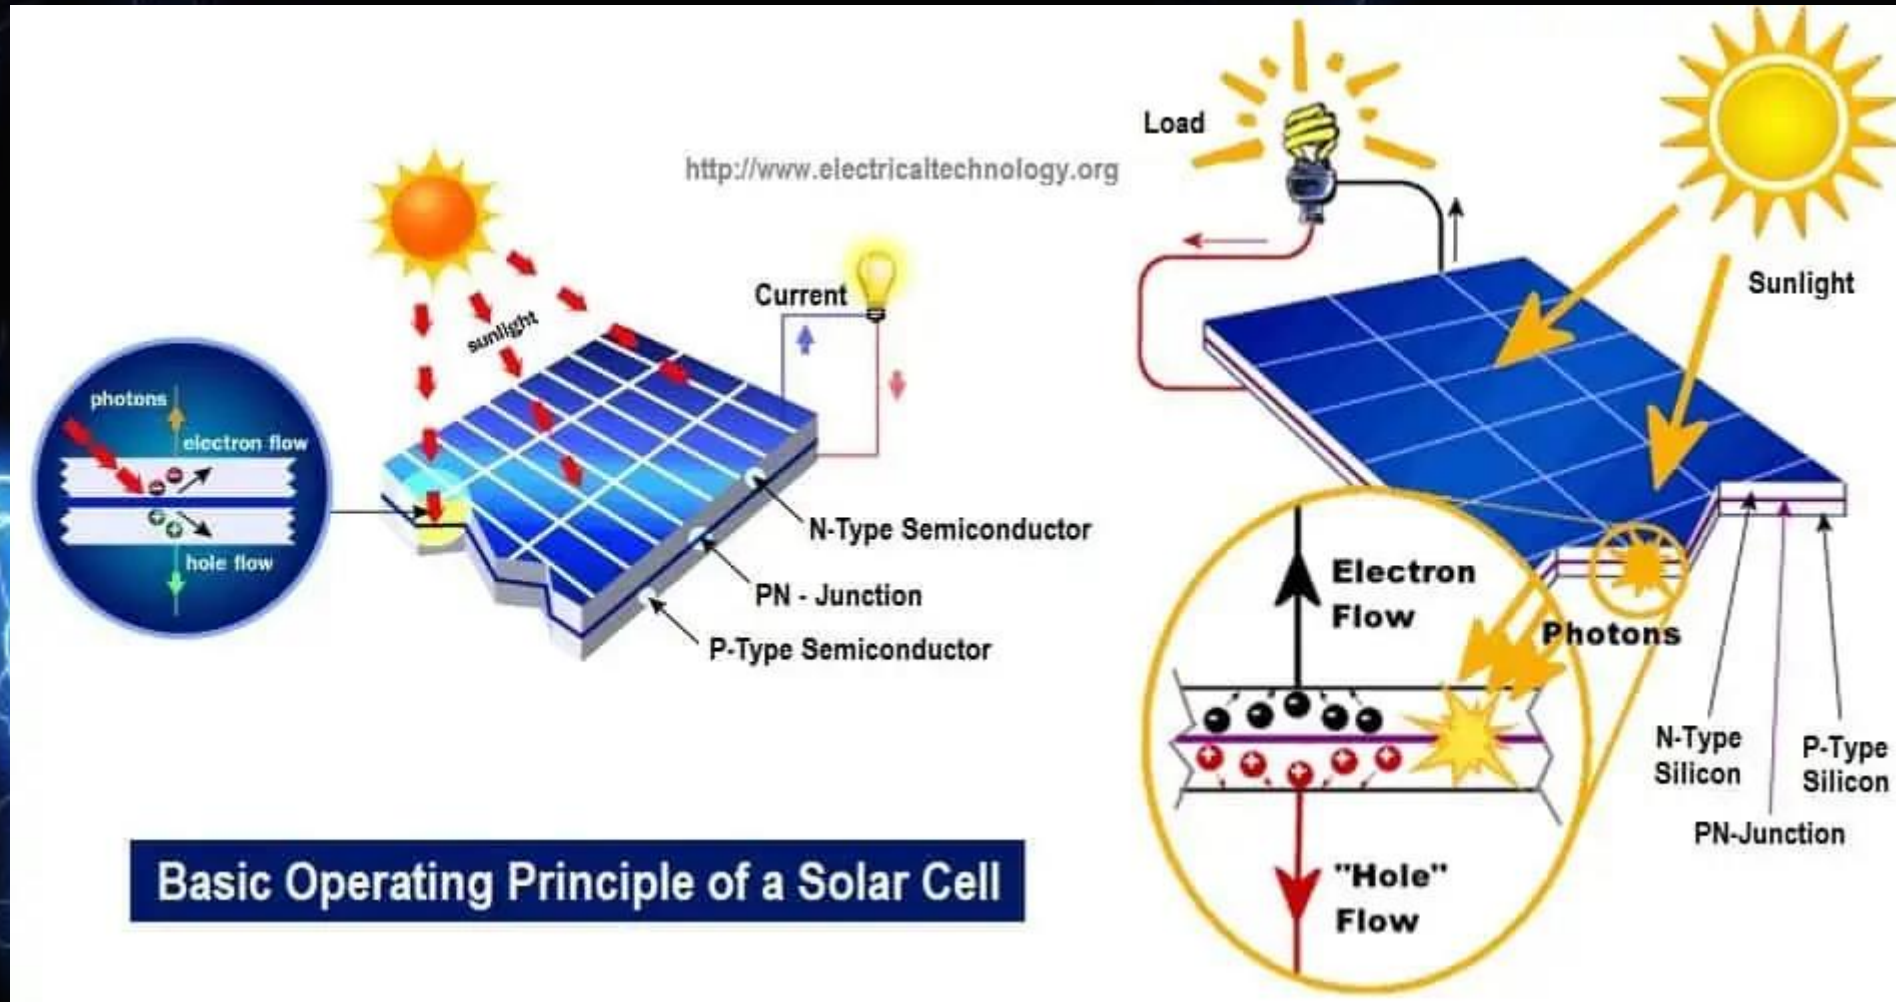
http://www.electricaltechnology.org

photons

electron flow

hole flow

sunlight

Current

N-Type Semiconductor

PN - Junction

P-Type Semiconductor

Basic Operating Principle of a Solar Cell

Load

Sunlight

Electron Flow

Photons

"Hole" Flow

N-Type Silicon

P-Type Silicon

PN-Junction